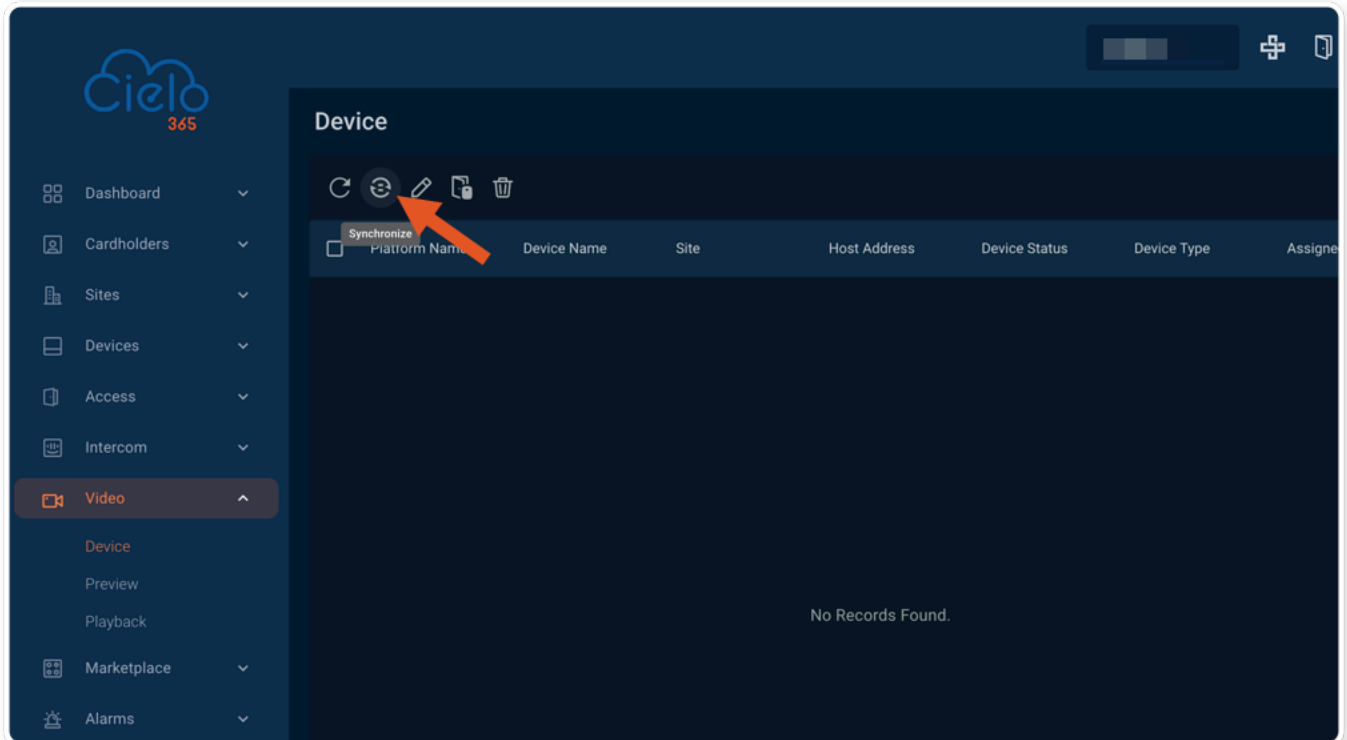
Cielo
365

Dashboard
Cardholders
Sites
Devices
Access
Intercom
Video
Device
Preview
Playback
Marketplace
Alarms

Device

Synchronize

| Platform Name | Device Name | Site | Host Address | Device Status | Device Type | Assigne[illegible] |
|---|---|---|---|---|---|---|

No Records Found.